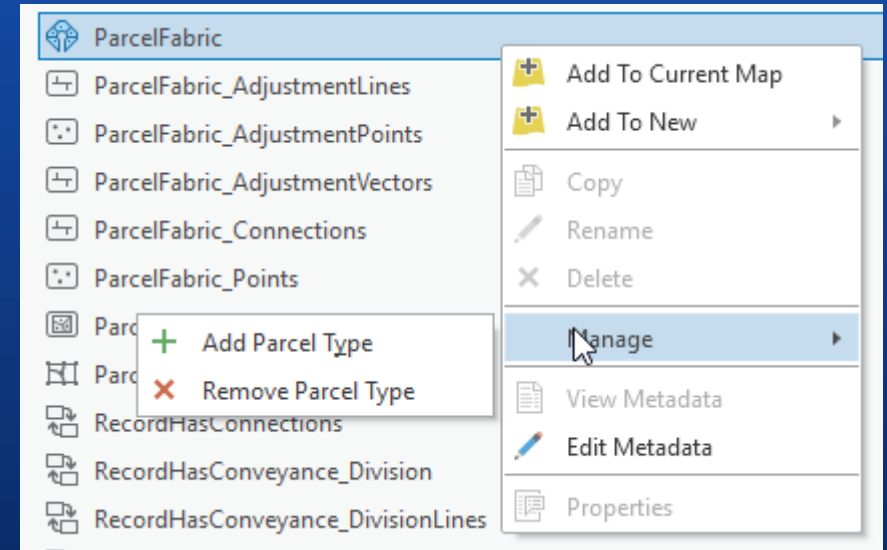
ParcelFabric
ParcelFabric_AdjustmentLines
ParcelFabric_AdjustmentPoints
ParcelFabric_AdjustmentVectors
ParcelFabric_Connections
ParcelFabric_Points
Parc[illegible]
Parc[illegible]
RecordHasConnections
RecordHasConveyance_Division
RecordHasConveyance_DivisionLines

Add Parcel Type
Remove Parcel Type

Add To Current Map
Add To New
Copy
Rename
Delete
Manage
View Metadata
Edit Metadata
Properties